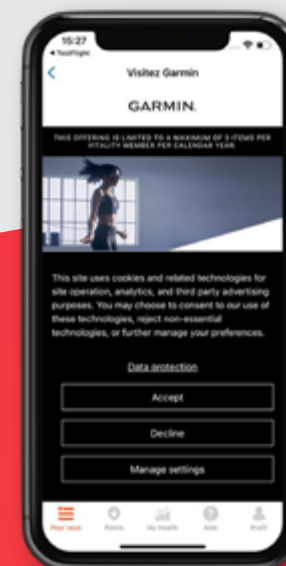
15:27
◂ TestFlight

Visitez Garmin

GARMIN.

THIS OFFERING IS LIMITED TO A MAXIMUM OF 3 ITEMS PER VITALITY MEMBER PER CALENDAR YEAR.

This site uses cookies and related technologies for site operation, analytics, and third party advertising purposes. You may choose to consent to our use of these technologies, reject non-essential technologies, or further manage your preferences.

Data protection

Accept

Decline

Manage settings

Pour vous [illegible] My Health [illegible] Profil